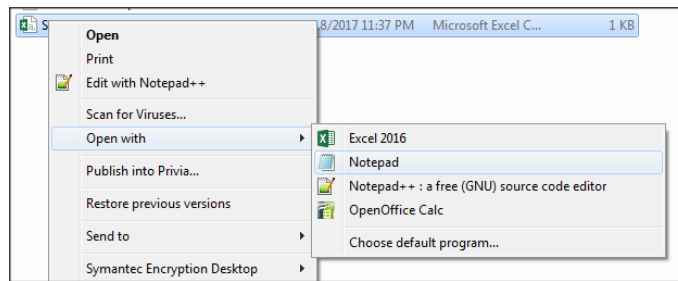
S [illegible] 8/2017 11:37 PM Microsoft Excel C... 1 KB

Open
Print
Edit with Notepad++
Scan for Viruses...
Open with
Publish into Privia...
Restore previous versions
Send to
Symantec Encryption Desktop

Excel 2016
Notepad
Notepad++ : a free (GNU) source code editor
OpenOffice Calc
Choose default program...